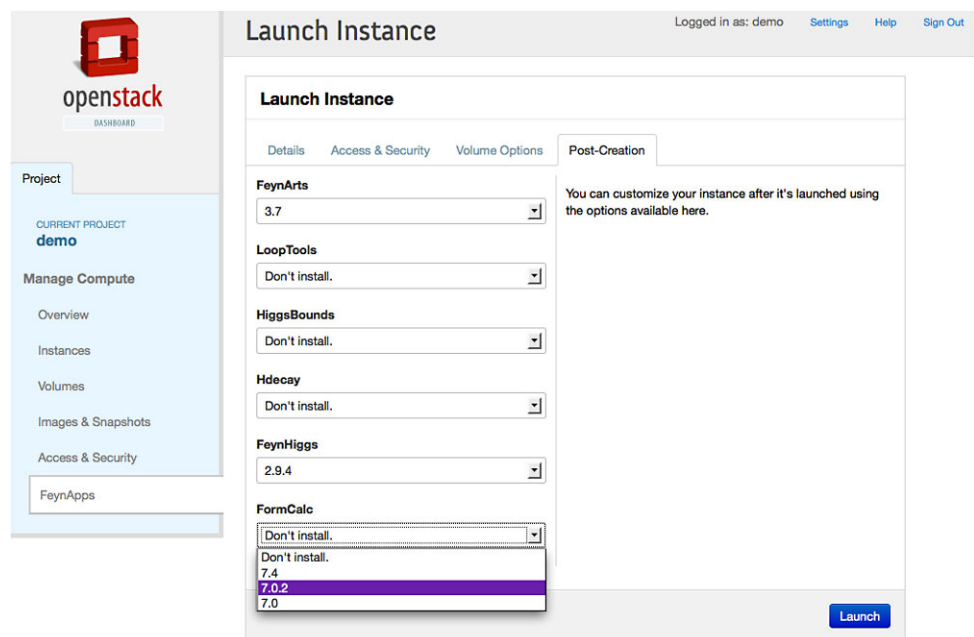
openstack
DASHBOARD

Launch Instance

Logged in as: demo Settings Help Sign Out

Project

CURRENT PROJECT
demo

Manage Compute

Overview

Instances

Volumes

Images & Snapshots

Access & Security

FeynApps

Launch Instance

Details Access & Security Volume Options Post-Creation

FeynArts
3.7

LoopTools
Don't install.

HiggsBounds
Don't install.

Hdecay
Don't install.

FeynHiggs
2.9.4

FormCalc
Don't install.

Don't install.
7.4
7.0.2
7.0

You can customize your instance after it's launched using the options available here.

Launch